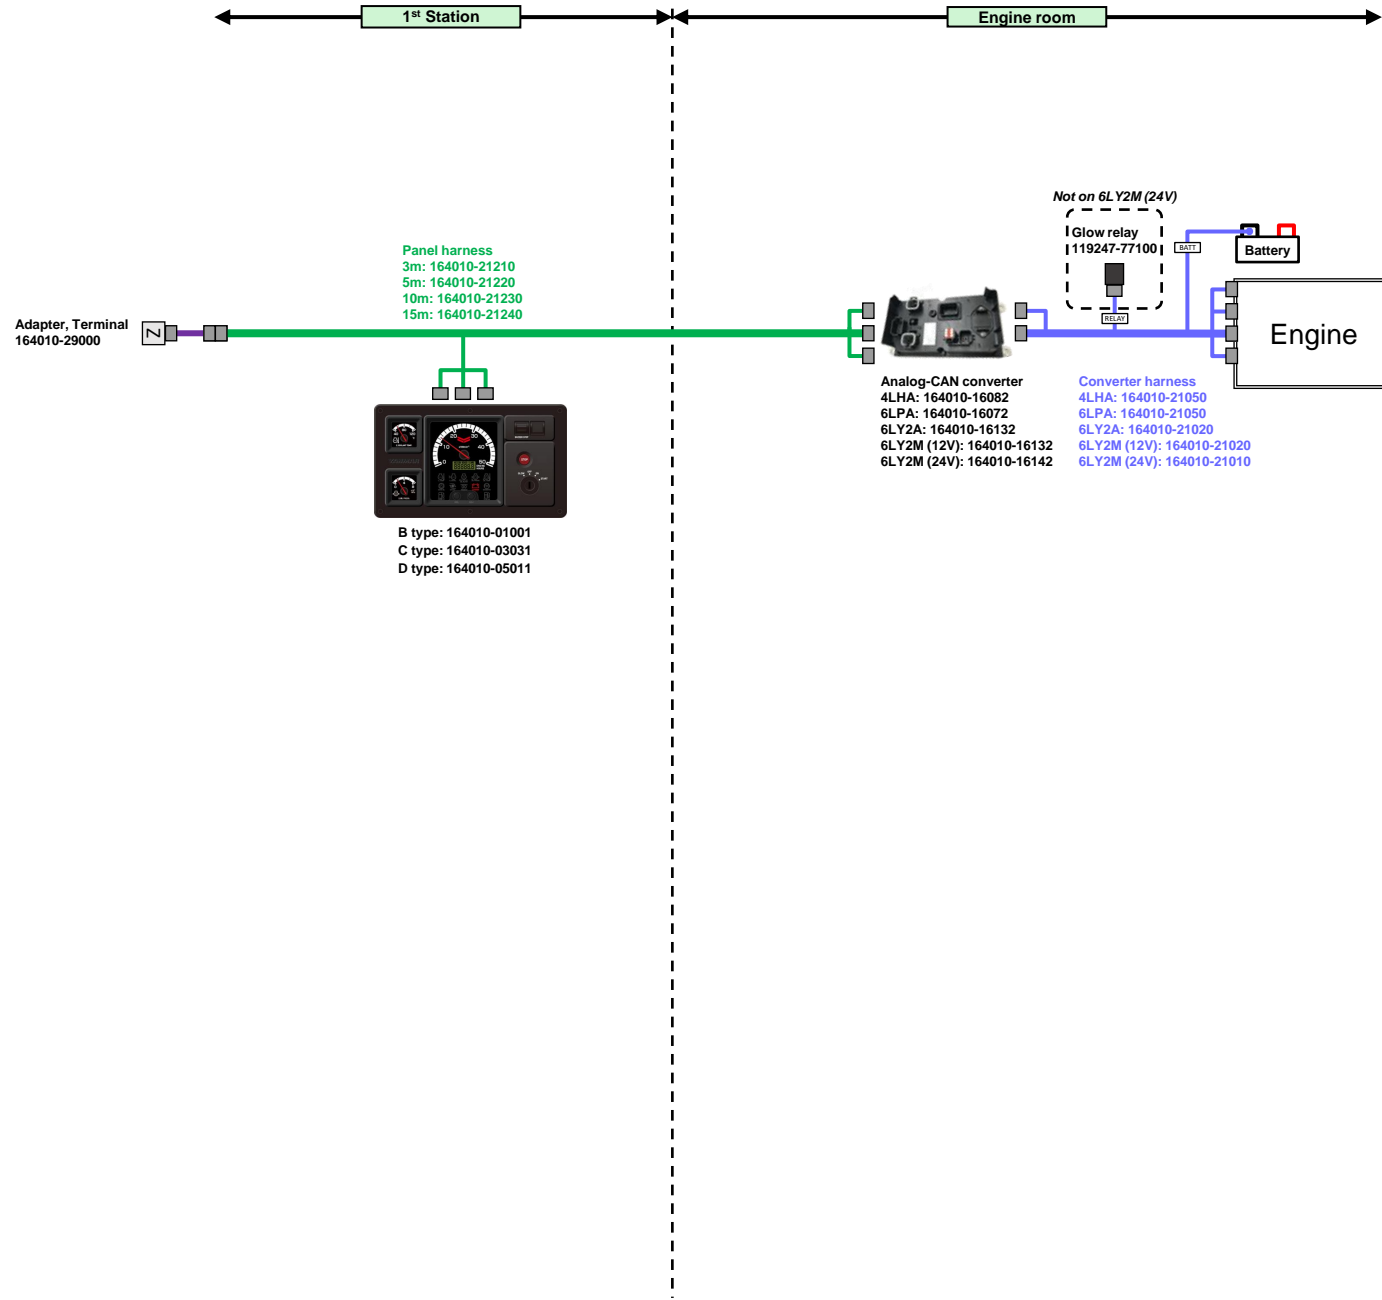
1$^{st}$ Station

Engine room

Not on 6LY2M (24V)

Glow relay
119247-77100

BATT

Battery

RELAY

Panel harness
3m: 164010-21210
5m: 164010-21220
10m: 164010-21230
15m: 164010-21240

Adapter, Terminal
164010-29000

N

Engine

Analog-CAN converter
4LHA: 164010-16082
6LPA: 164010-16072
6LY2A: 164010-16132
6LY2M (12V): 164010-16132
6LY2M (24V): 164010-16142

Converter harness
4LHA: 164010-21050
6LPA: 164010-21050
6LY2A: 164010-21020
6LY2M (12V): 164010-21020
6LY2M (24V): 164010-21010

B type: 164010-01001
C type: 164010-03031
D type: 164010-05011